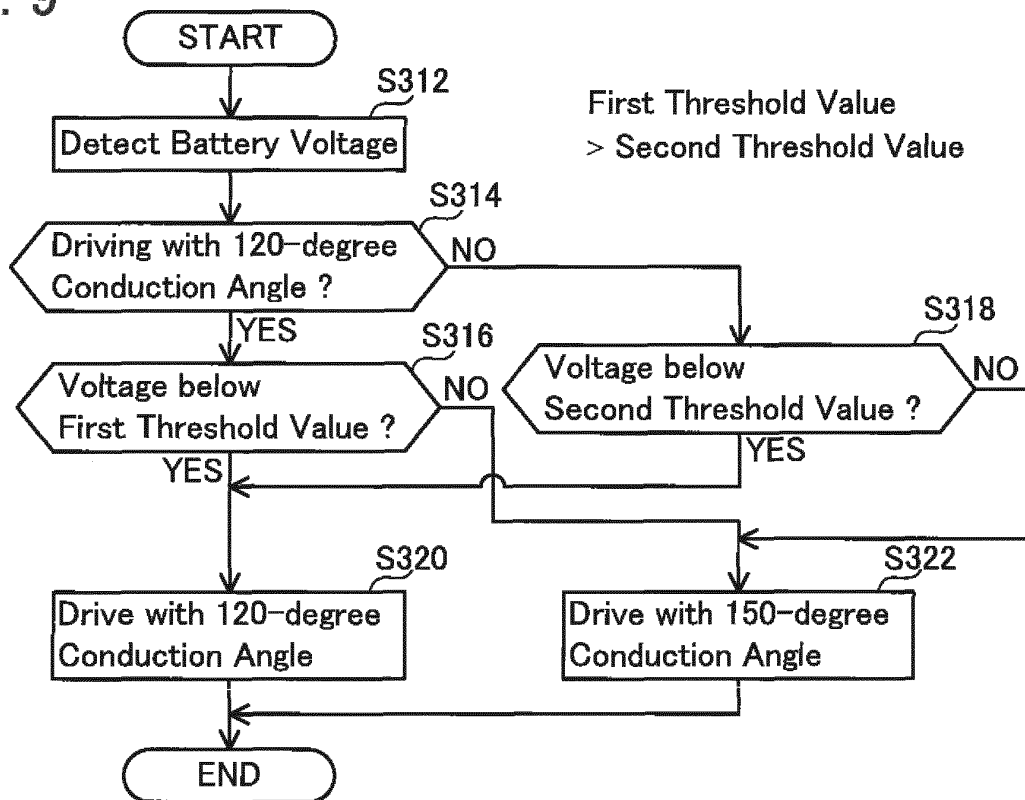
. 9

START

S312

Detect Battery Voltage

First Threshold Value
> Second Threshold Value

S314

Driving with 120-degree Conduction Angle ?

NO

YES

S316

Voltage below First Threshold Value ?

NO

S318

Voltage below Second Threshold Value ?

NO

YES

YES

S320

Drive with 120-degree Conduction Angle

S322

Drive with 150-degree Conduction Angle

END